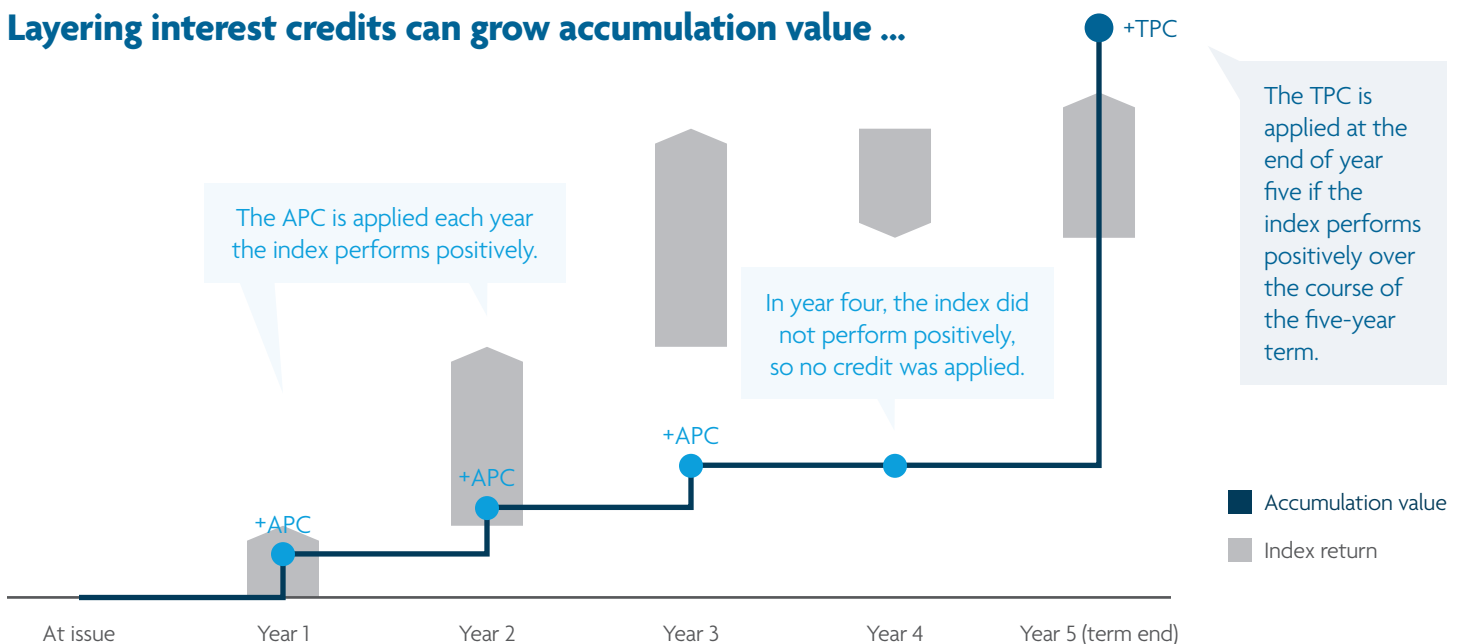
Layering interest credits can grow accumulation value ...

+TPC

The TPC is applied at the end of year five if the index performs positively over the course of the five-year term.

The APC is applied each year the index performs positively.

In year four, the index did not perform positively, so no credit was applied.

+APC

+APC

+APC

Accumulation value

Index return

At issue

Year 1

Year 2

Year 3

Year 4

Year 5 (term end)